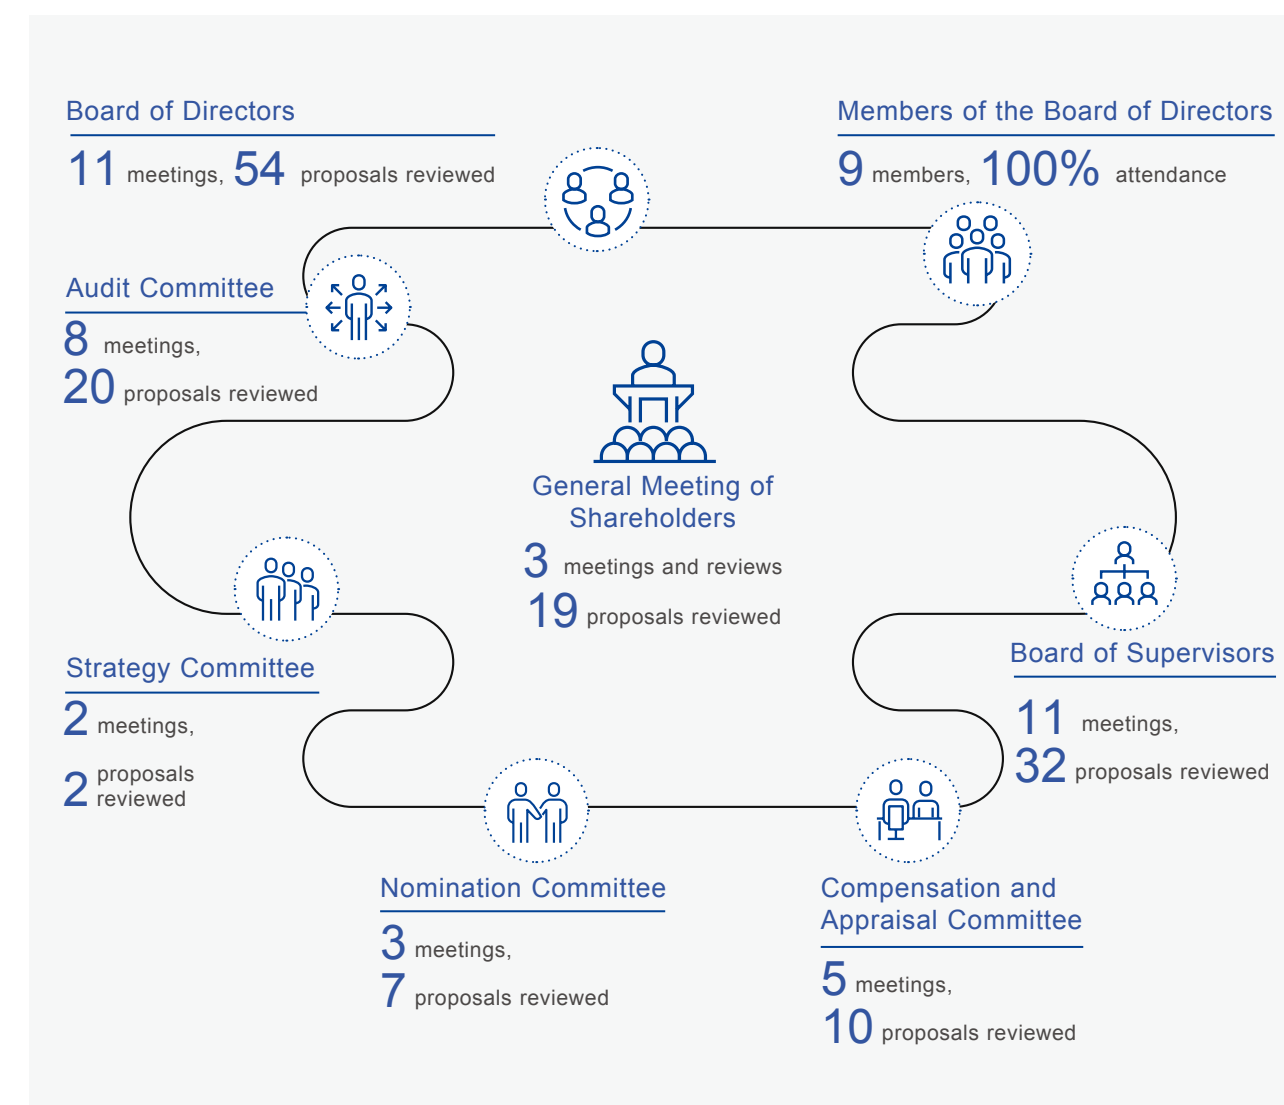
Board of Directors

11 meetings, 54 proposals reviewed

Members of the Board of Directors

9 members, 100% attendance

Audit Committee

8 meetings,

20 proposals reviewed

General Meeting of Shareholders

3 meetings and reviews

19 proposals reviewed

Board of Supervisors

11 meetings,

32 proposals reviewed

Strategy Committee

2 meetings,

2 proposals reviewed

Nomination Committee

3 meetings,

7 proposals reviewed

Compensation and Appraisal Committee

5 meetings,

10 proposals reviewed